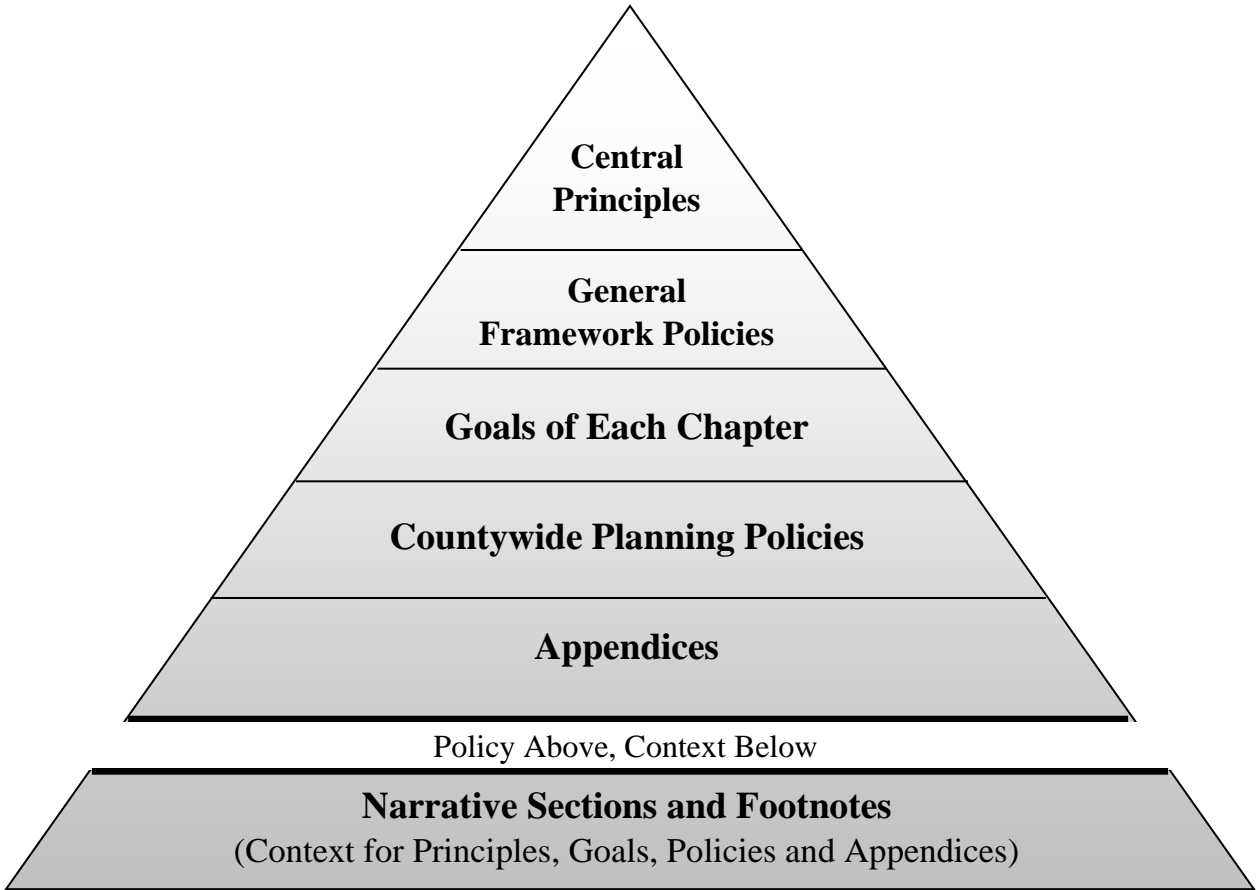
Central Principles

General Framework Policies

Goals of Each Chapter

Countywide Planning Policies

Appendices

Policy Above, Context Below

Narrative Sections and Footnotes
(Context for Principles, Goals, Policies and Appendices)